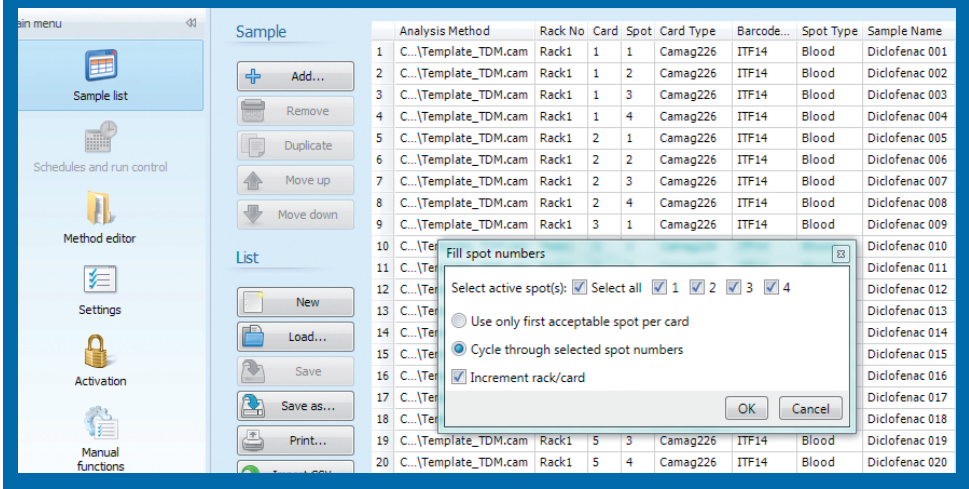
ain menu

Sample list

Schedules and run control

Method editor

Settings

Activation

Manual functions

Sample

Add...

Remove

Duplicate

Move up

Move down

List

New

Load...

Save

Save as...

Print...

|  | Analysis Method | Rack No | Card | Spot | Card Type | Barcode... | Spot Type | Sample Name |
|---|---|---|---|---|---|---|---|---|
| 1 | C...\Template_TDM.cam | Rack1 | 1 | 1 | Camag226 | ITF14 | Blood | Diclofenac 001 |
| 2 | C...\Template_TDM.cam | Rack1 | 1 | 2 | Camag226 | ITF14 | Blood | Diclofenac 002 |
| 3 | C...\Template_TDM.cam | Rack1 | 1 | 3 | Camag226 | ITF14 | Blood | Diclofenac 003 |
| 4 | C...\Template_TDM.cam | Rack1 | 1 | 4 | Camag226 | ITF14 | Blood | Diclofenac 004 |
| 5 | C...\Template_TDM.cam | Rack1 | 2 | 1 | Camag226 | ITF14 | Blood | Diclofenac 005 |
| 6 | C...\Template_TDM.cam | Rack1 | 2 | 2 | Camag226 | ITF14 | Blood | Diclofenac 006 |
| 7 | C...\Template_TDM.cam | Rack1 | 2 | 3 | Camag226 | ITF14 | Blood | Diclofenac 007 |
| 8 | C...\Template_TDM.cam | Rack1 | 2 | 4 | Camag226 | ITF14 | Blood | Diclofenac 008 |
| 9 | C...\Template_TDM.cam | Rack1 | 3 | 1 | Camag226 | ITF14 | Blood | Diclofenac 009 |
| 10 | C...\Te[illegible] |  |  |  |  |  |  | Diclofenac 010 |
| 11 | C...\Te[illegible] |  |  |  |  |  |  | Diclofenac 011 |
| 12 | C...\Te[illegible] |  |  |  |  |  |  | Diclofenac 012 |
| 13 | C...\Te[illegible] |  |  |  |  |  |  | Diclofenac 013 |
| 14 | C...\Te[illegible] |  |  |  |  |  |  | Diclofenac 014 |
| 15 | C...\Te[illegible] |  |  |  |  |  |  | Diclofenac 015 |
| 16 | C...\Te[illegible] |  |  |  |  |  |  | Diclofenac 016 |
| 17 | C...\Te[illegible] |  |  |  |  |  |  | Diclofenac 017 |
| 18 | C...\Te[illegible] |  |  |  |  |  |  | Diclofenac 018 |
| 19 | C...\Template_TDM.cam | Rack1 | 5 | 3 | Camag226 | ITF14 | Blood | Diclofenac 019 |
| 20 | C...\Template_TDM.cam | Rack1 | 5 | 4 | Camag226 | ITF14 | Blood | Diclofenac 020 |

Fill spot numbers

Select active spot(s): Select all 1 2 3 4

Use only first acceptable spot per card

Cycle through selected spot numbers

Increment rack/card

OK Cancel